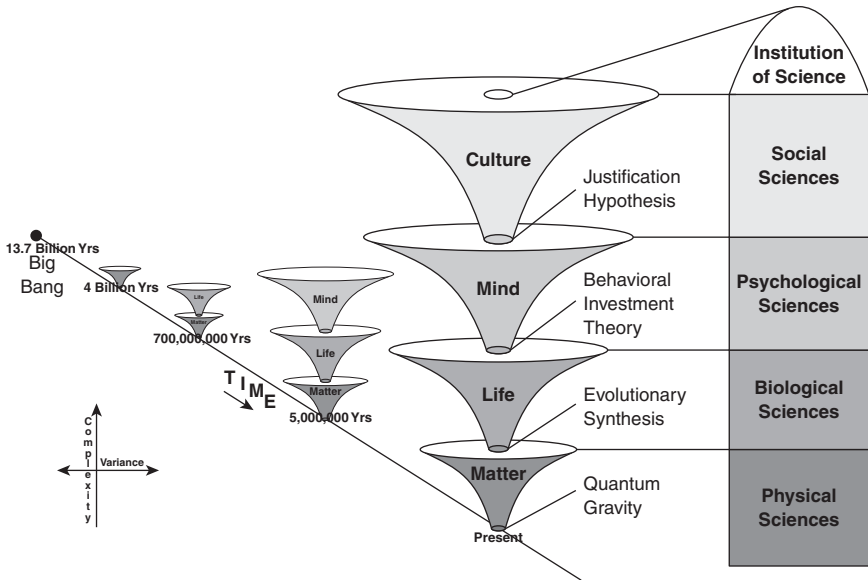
Institution of Science

Culture

Social Sciences

Justification Hypothesis

13.7 Billion Yrs

Big Bang

4 Billion Yrs

Life

Matter

700,000,000 Yrs

Mind

Life

Matter

5,000,000 Yrs

TIME

Mind

Behavioral Investment Theory

Psychological Sciences

Life

Evolutionary Synthesis

Biological Sciences

Matter

Quantum Gravity

Physical Sciences

Present

Complexity

Variance